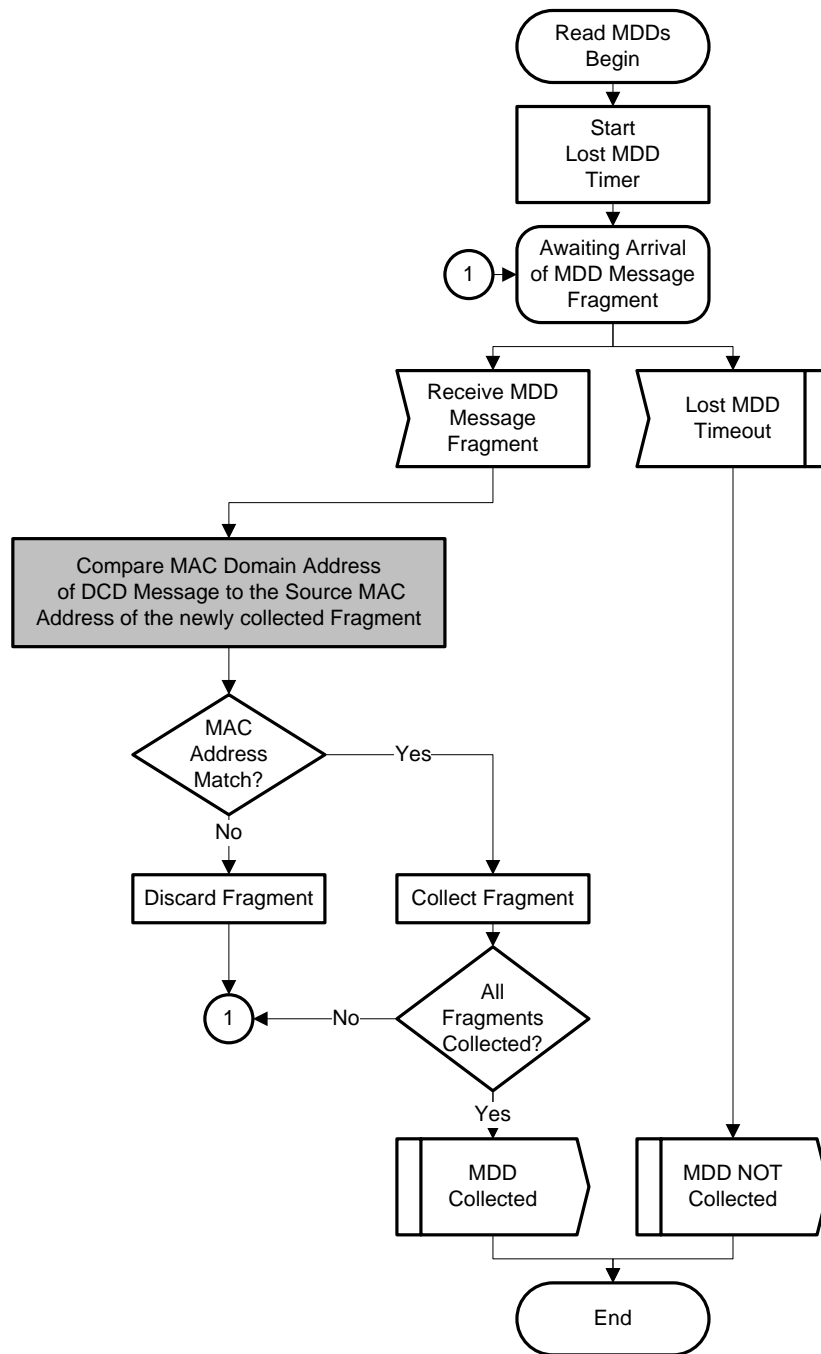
Read MDDs Begin

Start Lost MDD Timer

1

Awaiting Arrival of MDD Message Fragment

Receive MDD Message Fragment

Lost MDD Timeout

Compare MAC Domain Address of DCD Message to the Source MAC Address of the newly collected Fragment

MAC Address Match?

Yes

No

Discard Fragment

Collect Fragment

1

No

All Fragments Collected?

Yes

MDD Collected

MDD NOT Collected

End